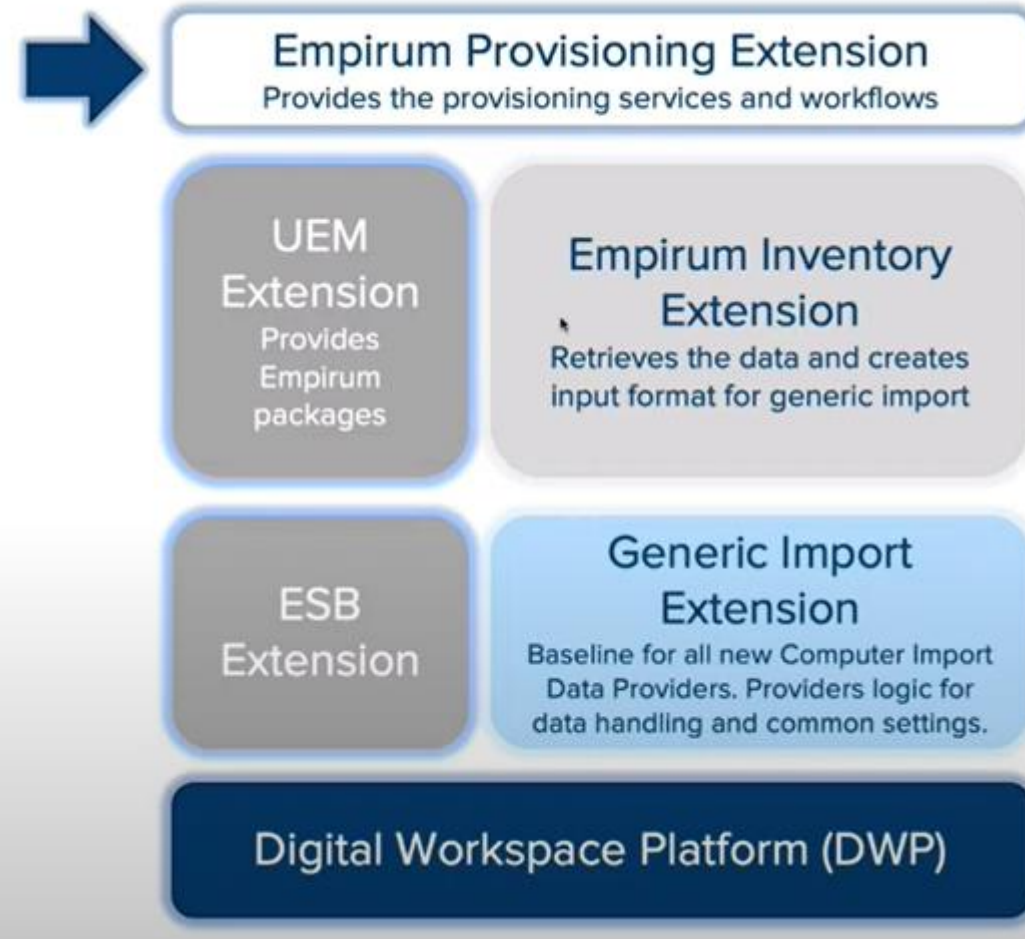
Empirum Provisioning Extension
Provides the provisioning services and workflows

UEM Extension
Provides Empirum packages

Empirum Inventory Extension
Retrieves the data and creates input format for generic import

ESB Extension

Generic Import Extension
Baseline for all new Computer Import Data Providers. Providers logic for data handling and common settings.

Digital Workspace Platform (DWP)